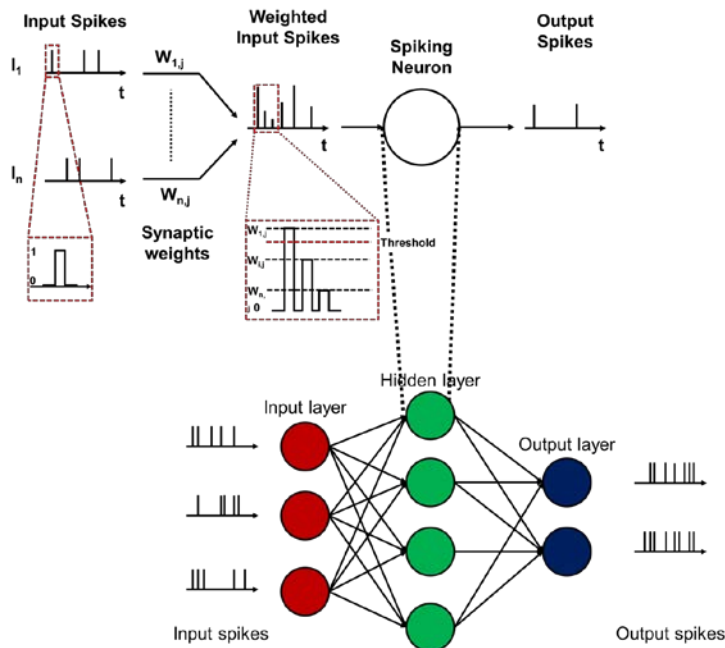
Input Spikes

$I_1$

t

$I_n$

t

1

0

$W_{1,j}$

$W_{n,j}$

Synaptic weights

Weighted Input Spikes

t

$W_{1,j}$

Threshold

$W_{i,j}$

$W_{n,j}$

0

Spiking Neuron

Output Spikes

t

Input layer

Hidden layer

Output layer

Input spikes

Output spikes